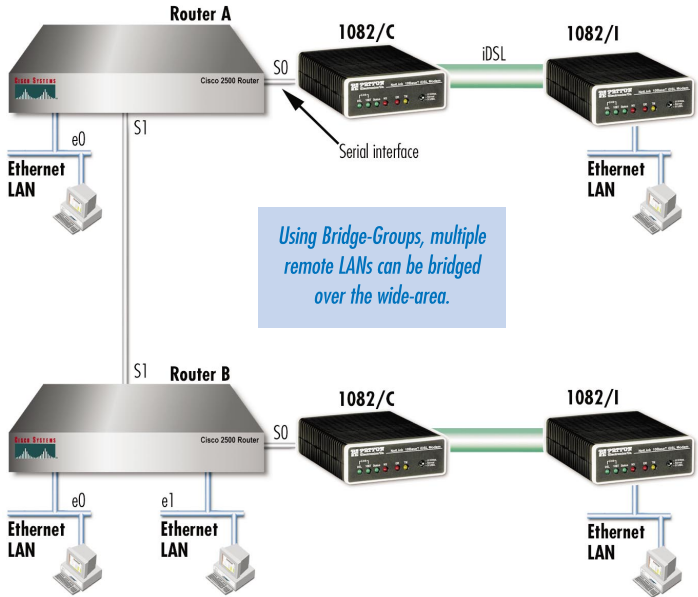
Router A

Cisco Systems

Cisco 2500 Router

S0

1082/C

iDSL

1082/I

e0

S1

Serial interface

Ethernet LAN

Ethernet LAN

Using Bridge-Groups, multiple remote LANs can be bridged over the wide-area.

S1

Router B

Cisco Systems

Cisco 2500 Router

S0

1082/C

1082/I

e0

e1

Ethernet LAN

Ethernet LAN

Ethernet LAN